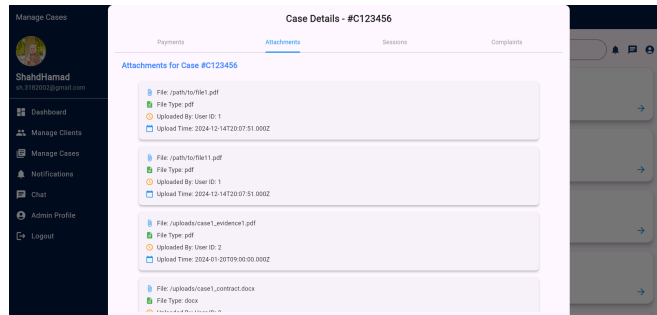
Manage Cases

ShahdHamad
sh.3182002@gmail.com

Dashboard
Manage Clients
Manage Cases
Notifications
Chat
Admin Profile
Logout

Case Details - #C123456

Payments
Attachments
Sessions
Complaints

Attachments for Case #C123456

File: /path/to/file1.pdf
File Type: pdf
Uploaded By: User ID: 1
Upload Time: 2024-12-14T20:07:51.000Z

File: /path/to/file11.pdf
File Type: pdf
Uploaded By: User ID: 1
Upload Time: 2024-12-14T20:07:51.000Z

File: /uploads/case1_evidence1.pdf
File Type: pdf
Uploaded By: User ID: 2
Upload Time: 2024-01-20T09:00:00.000Z

File: /uploads/case1_contract.docx
File Type: docx
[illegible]